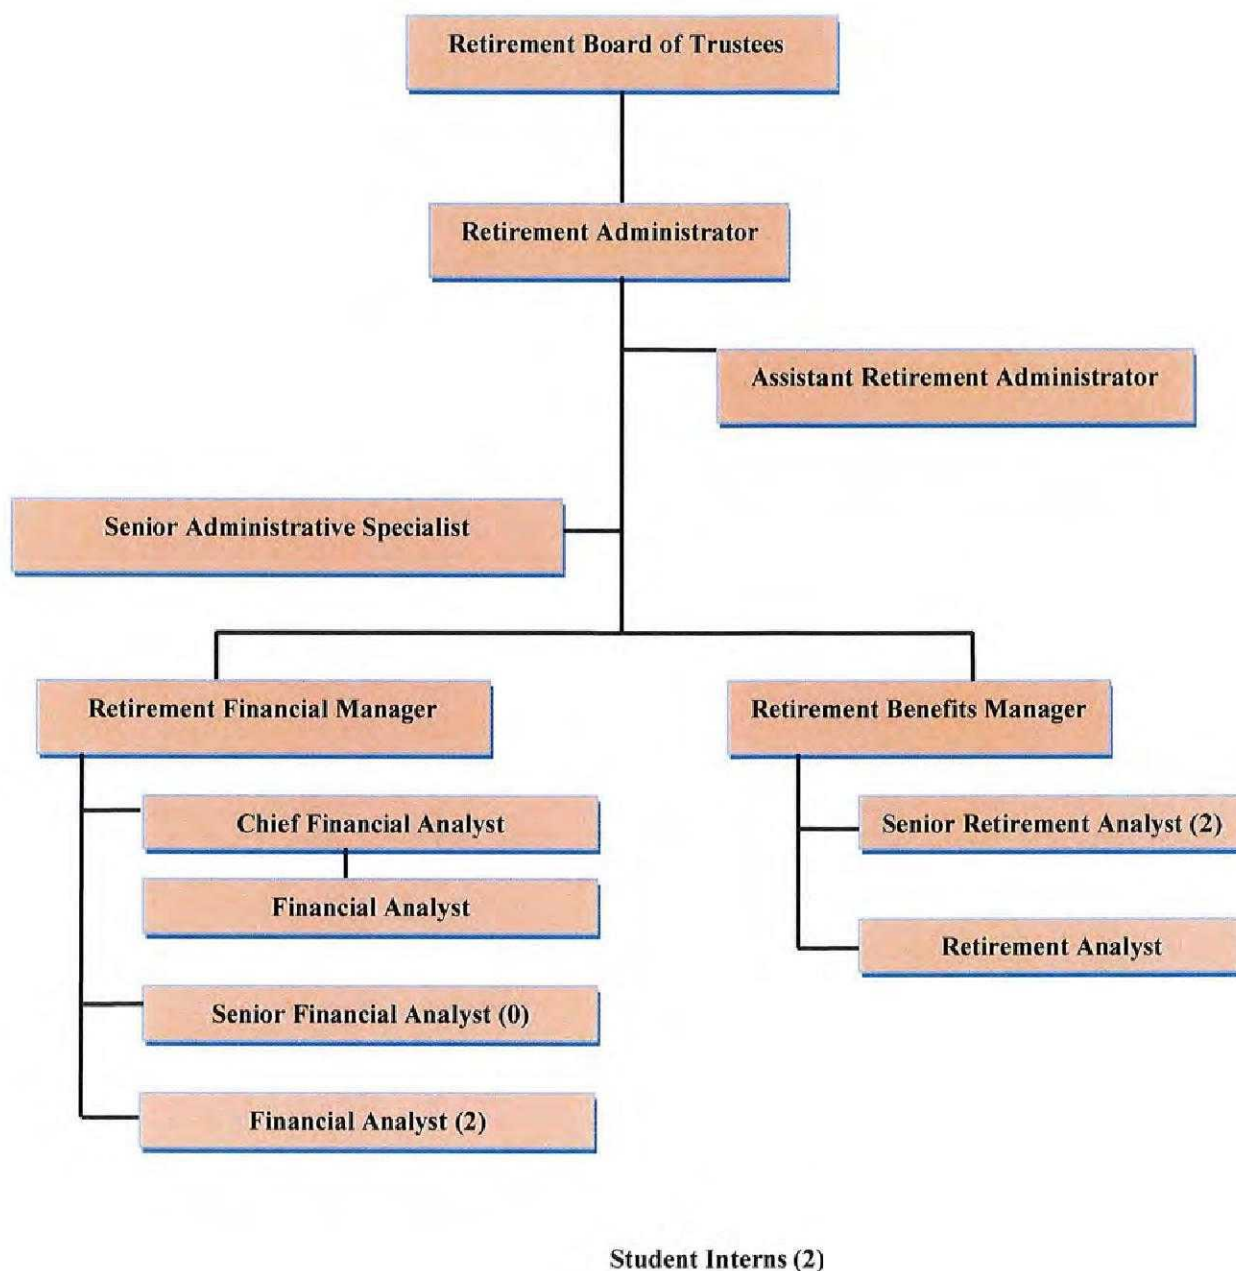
Retirement Board of Trustees

Retirement Administrator

Assistant Retirement Administrator

Senior Administrative Specialist

Retirement Financial Manager

Retirement Benefits Manager

Chief Financial Analyst

Financial Analyst

Senior Financial Analyst (0)

Financial Analyst (2)

Senior Retirement Analyst (2)

Retirement Analyst

Student Interns (2)